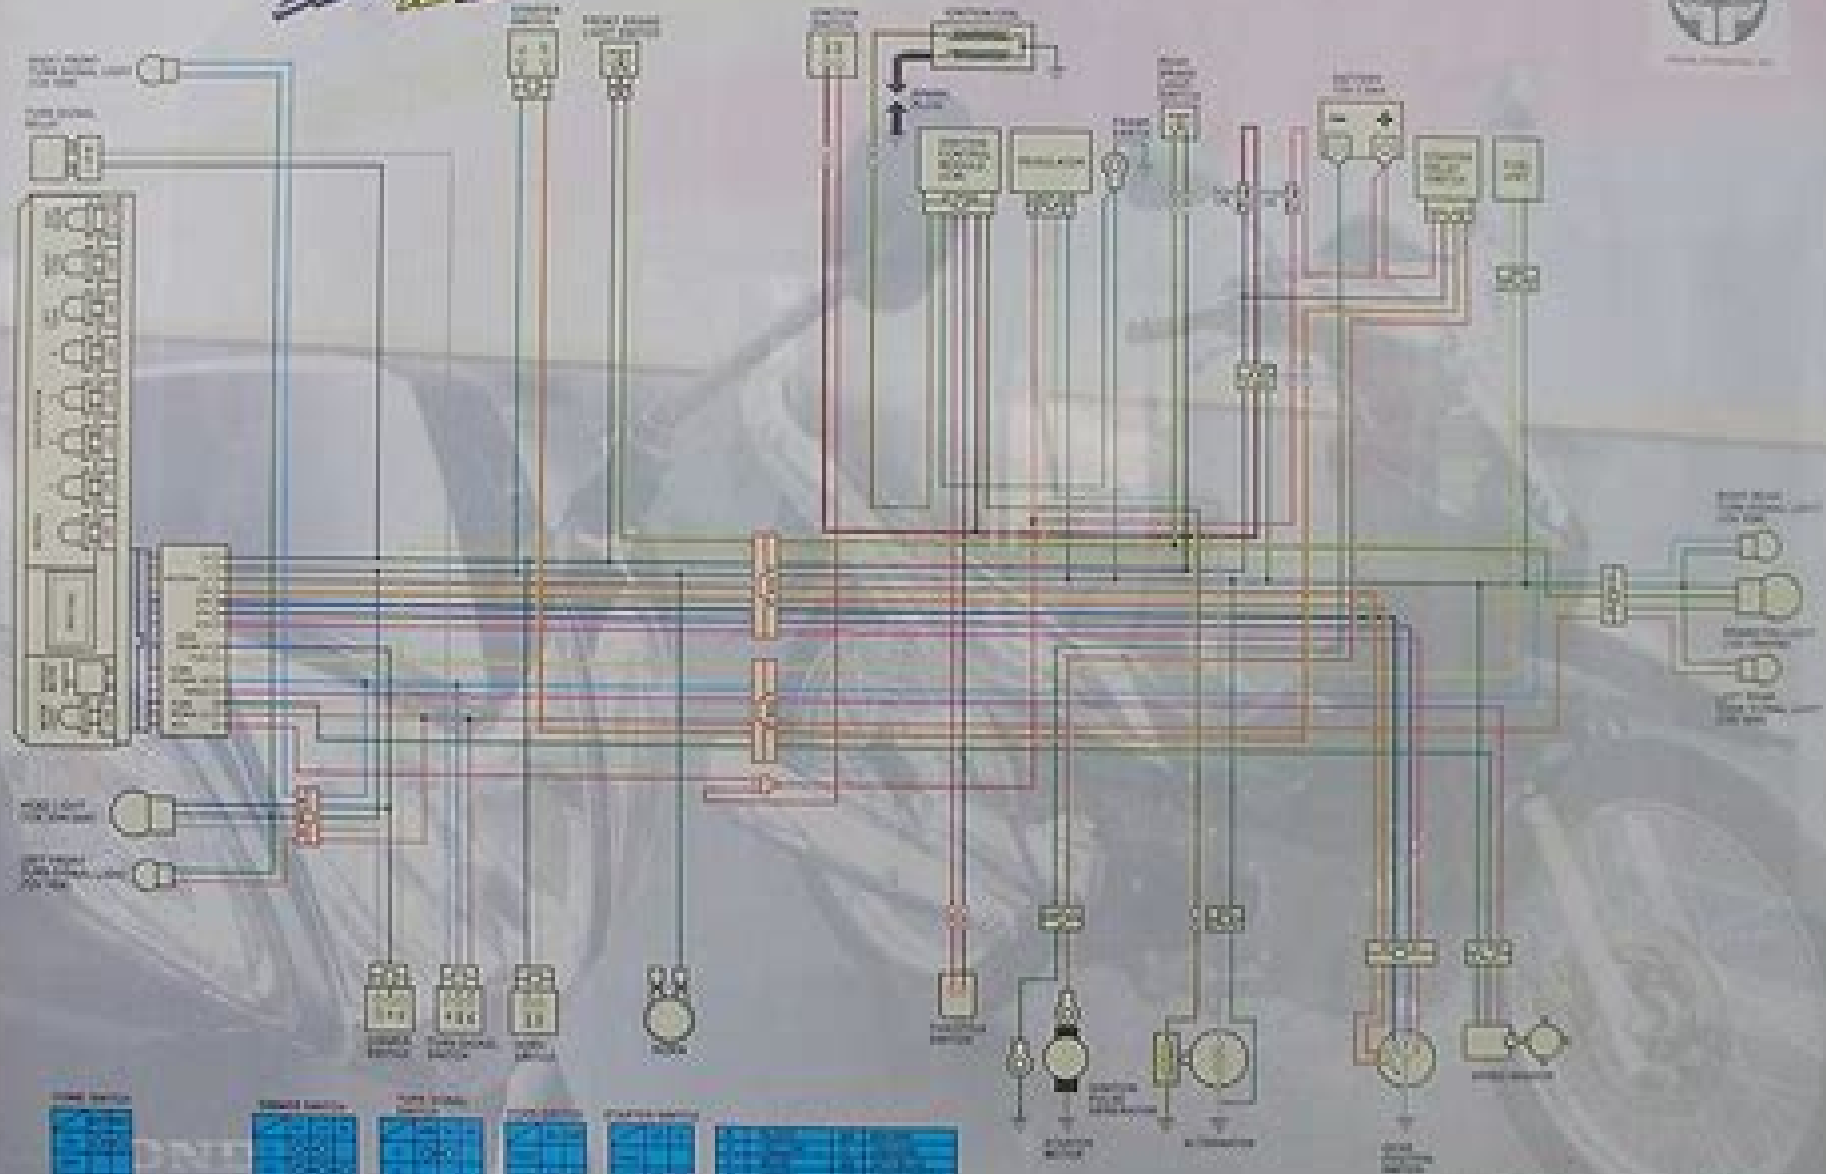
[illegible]

RIGHT FRONT TURN SIGNAL LIGHT

TURN SIGNAL RELAY

IGNITION SWITCH

FRONT BRAKE LIGHT SWITCH

IGNITION SWITCH

IGNITION COIL

SPARK PLUG

REGULATOR

BATTERY

FUSE

RIGHT REAR TURN SIGNAL LIGHT

BRAKE/TAILLIGHT

LEFT REAR TURN SIGNAL LIGHT

HEADLIGHT

LEFT FRONT TURN SIGNAL LIGHT

DIMMER SWITCH

TURN SIGNAL SWITCH

HORN SWITCH

HORN

STARTER SWITCH

STARTER MOTOR

ALTERNATOR

SPEED SENSOR

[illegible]